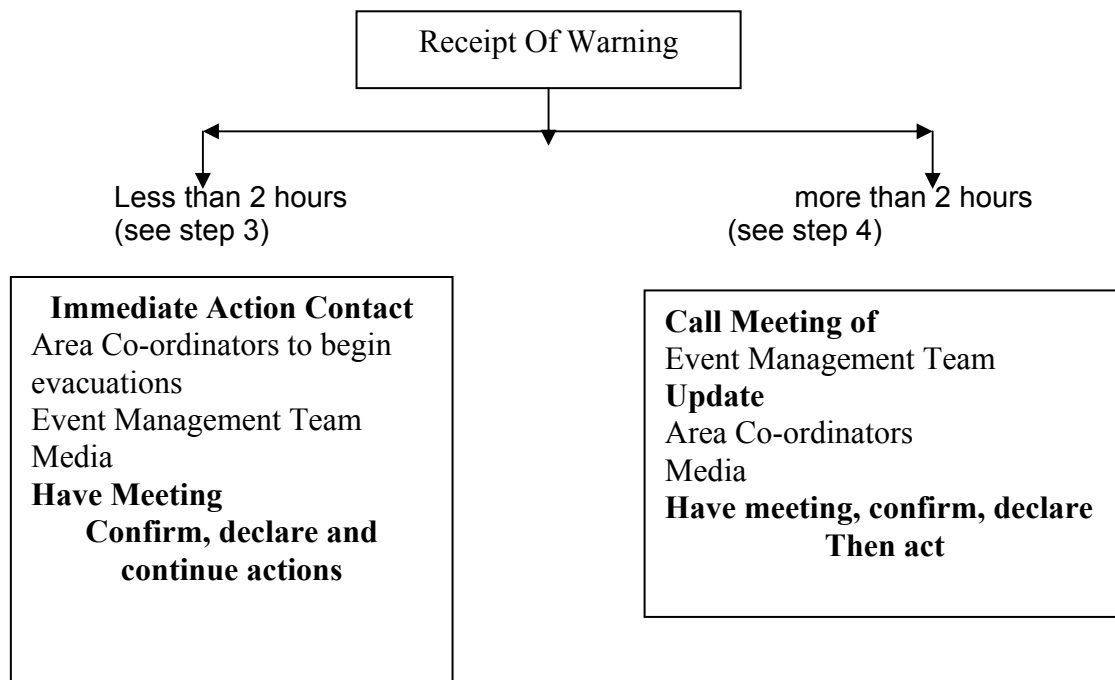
Receipt Of Warning

Less than 2 hours
(see step 3)

more than 2 hours
(see step 4)

**Immediate Action Contact**
Area Co-ordinators to begin evacuations
Event Management Team
Media
**Have Meeting**
**Confirm, declare and continue actions**

**Call Meeting of**
Event Management Team
**Update**
Area Co-ordinators
Media
**Have meeting, confirm, declare**
**Then act**